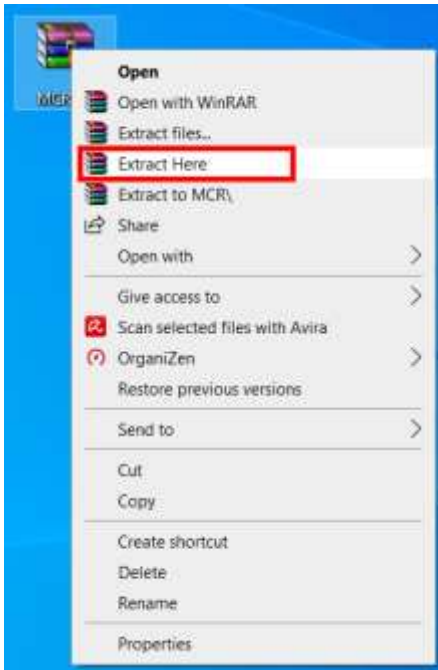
MCR

Open
Open with WinRAR
Extract files...
Extract Here
Extract to MCR\
Share
Open with
Give access to
Scan selected files with Avira
OrganiZen
Restore previous versions
Send to
Cut
Copy
Create shortcut
Delete
Rename
Properties